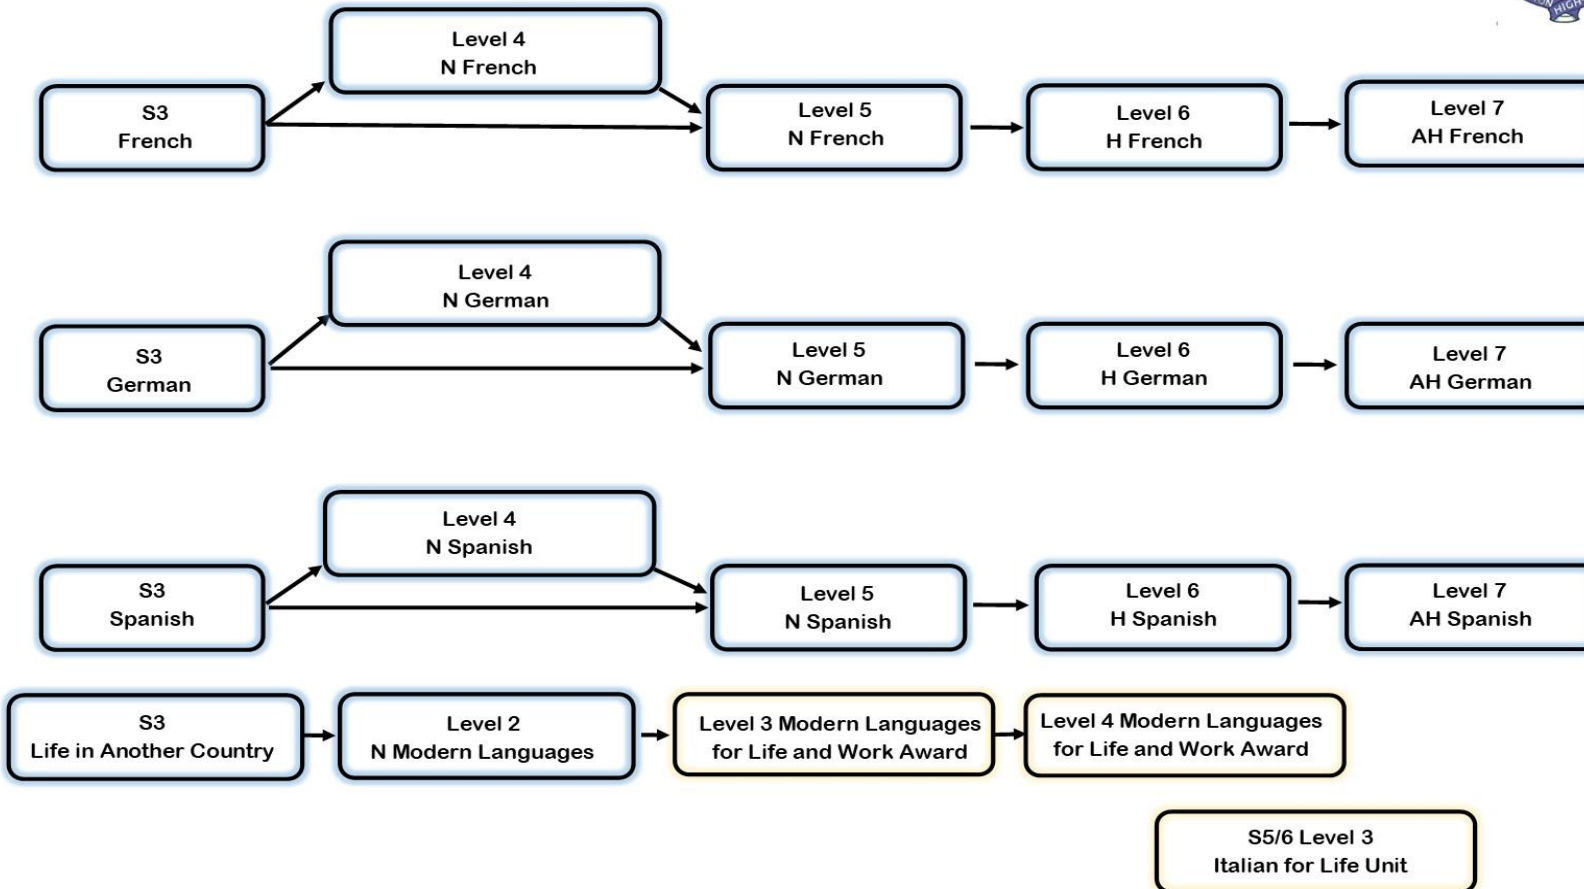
Level 4
N French

S3
French

Level 5
N French

Level 6
H French

Level 7
AH French

Level 4
N German

S3
German

Level 5
N German

Level 6
H German

Level 7
AH German

Level 4
N Spanish

S3
Spanish

Level 5
N Spanish

Level 6
H Spanish

Level 7
AH Spanish

S3
Life in Another Country

Level 2
N Modern Languages

Level 3 Modern Languages
for Life and Work Award

Level 4 Modern Languages
for Life and Work Award

S5/6 Level 3
Italian for Life Unit